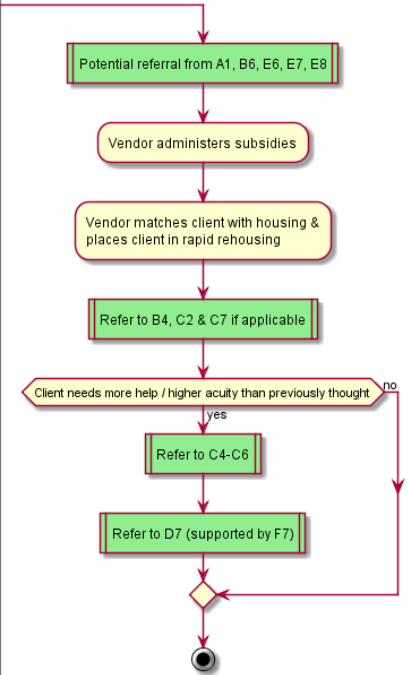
Potential referral from A1, B6, E6, E7, E8

Vendor administers subsidies

Vendor matches client with housing & places client in rapid rehousing

Refer to B4, C2 & C7 if applicable

Client needs more help / higher acuity than previously thought

no

yes

Refer to C4-C6

Refer to D7 (supported by F7)